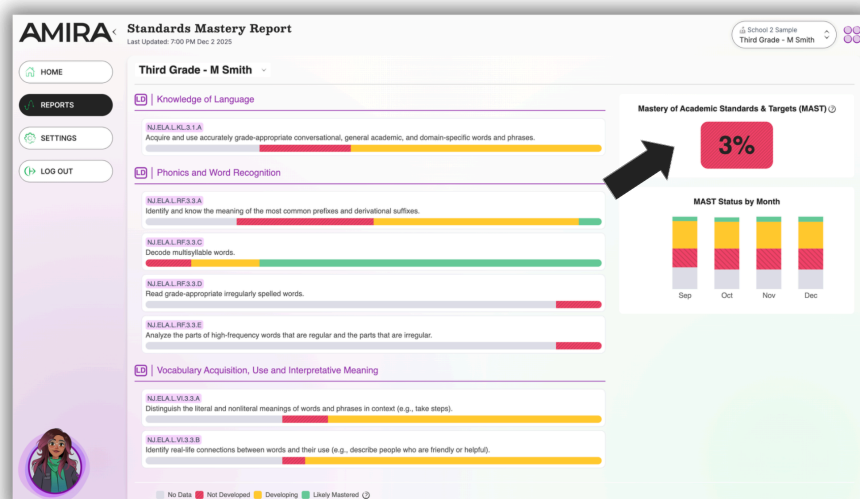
AMIRA

Standards Mastery Report
Last Updated: 7:00 PM Dec 2 2025

School 2 Sample
Third Grade - M Smith

HOME
REPORTS
SETTINGS
LOG OUT

Third Grade - M Smith

LD | Knowledge of Language

NJ.ELA.L.KL.3.1.A
Acquire and use accurately grade-appropriate conversational, general academic, and domain-specific words and phrases.

LD | Phonics and Word Recognition

NJ.ELA.L.RF.3.3.A
Identify and know the meaning of the most common prefixes and derivational suffixes.

NJ.ELA.L.RF.3.3.C
Decode multisyllable words.

NJ.ELA.L.RF.3.3.D
Read grade-appropriate irregularly spelled words.

NJ.ELA.L.RF.3.3.E
Analyze the parts of high-frequency words that are regular and the parts that are irregular.

LD | Vocabulary Acquisition, Use and Interpretative Meaning

NJ.ELA.L.VI.3.3.A
Distinguish the literal and nonliteral meanings of words and phrases in context (e.g., take steps).

NJ.ELA.L.VI.3.3.B
Identify real-life connections between words and their use (e.g., describe people who are friendly or helpful).

No Data Not Developed Developing Likely Mastered

Mastery of Academic Standards & Targets (MAST)

3%

MAST Status by Month

Sep Oct Nov Dec